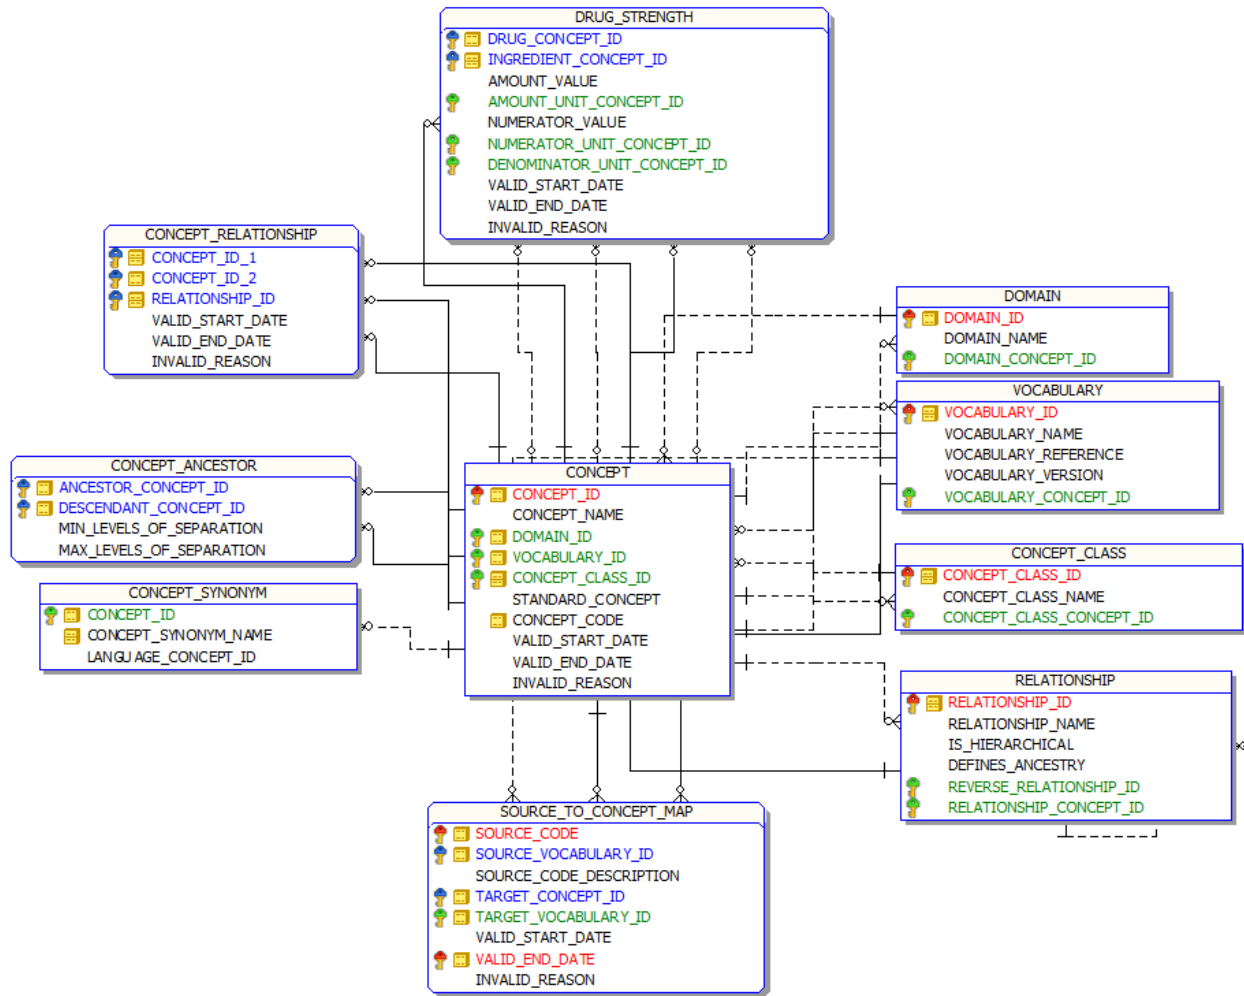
DRUG_STRENGTH
DRUG_CONCEPT_ID
INGREDIENT_CONCEPT_ID
AMOUNT_VALUE
AMOUNT_UNIT_CONCEPT_ID
NUMERATOR_VALUE
NUMERATOR_UNIT_CONCEPT_ID
DENOMINATOR_UNIT_CONCEPT_ID
VALID_START_DATE
VALID_END_DATE
INVALID_REASON

CONCEPT_RELATIONSHIP
CONCEPT_ID_1
CONCEPT_ID_2
RELATIONSHIP_ID
VALID_START_DATE
VALID_END_DATE
INVALID_REASON

DOMAIN
DOMAIN_ID
DOMAIN_NAME
DOMAIN_CONCEPT_ID

VOCABULARY
VOCABULARY_ID
VOCABULARY_NAME
VOCABULARY_REFERENCE
VOCABULARY_VERSION
VOCABULARY_CONCEPT_ID

CONCEPT_ANCESTOR
ANCESTOR_CONCEPT_ID
DESCENDANT_CONCEPT_ID
MIN_LEVELS_OF_SEPARATION
MAX_LEVELS_OF_SEPARATION

CONCEPT
CONCEPT_ID
CONCEPT_NAME
DOMAIN_ID
VOCABULARY_ID
CONCEPT_CLASS_ID
STANDARD_CONCEPT
CONCEPT_CODE
VALID_START_DATE
VALID_END_DATE
INVALID_REASON

CONCEPT_CLASS
CONCEPT_CLASS_ID
CONCEPT_CLASS_NAME
CONCEPT_CLASS_CONCEPT_ID

CONCEPT_SYNONYM
CONCEPT_ID
CONCEPT_SYNONYM_NAME
LANGUAGE_CONCEPT_ID

RELATIONSHIP
RELATIONSHIP_ID
RELATIONSHIP_NAME
IS_HIERARCHICAL
DEFINES_ANCESTRY
REVERSE_RELATIONSHIP_ID
RELATIONSHIP_CONCEPT_ID

SOURCE_TO_CONCEPT_MAP
SOURCE_CODE
SOURCE_VOCABULARY_ID
SOURCE_CODE_DESCRIPTION
TARGET_CONCEPT_ID
TARGET_VOCABULARY_ID
VALID_START_DATE
VALID_END_DATE
INVALID_REASON